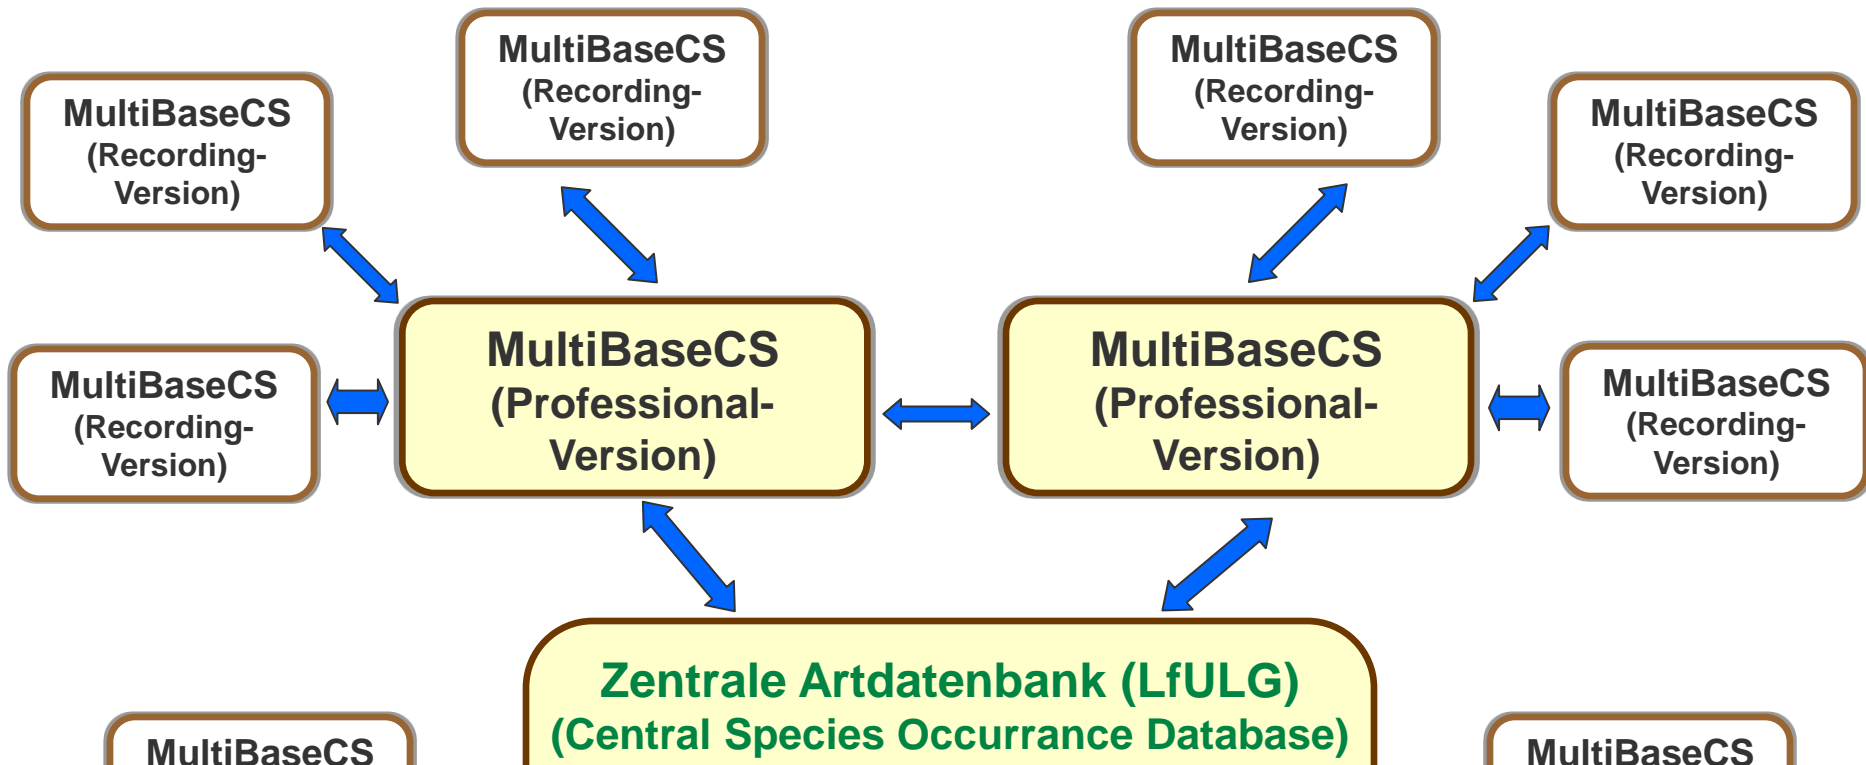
MultiBaseCS (Recording-Version)

MultiBaseCS (Recording-Version)

MultiBaseCS (Recording-Version)

MultiBaseCS (Recording-Version)

MultiBaseCS (Recording-Version)

MultiBaseCS (Professional-Version)

MultiBaseCS (Professional-Version)

MultiBaseCS (Recording-Version)

Zentrale Artdatenbank (LfULG)
(Central Species Occurrance Database)

MultiBaseCS

MultiBaseCS